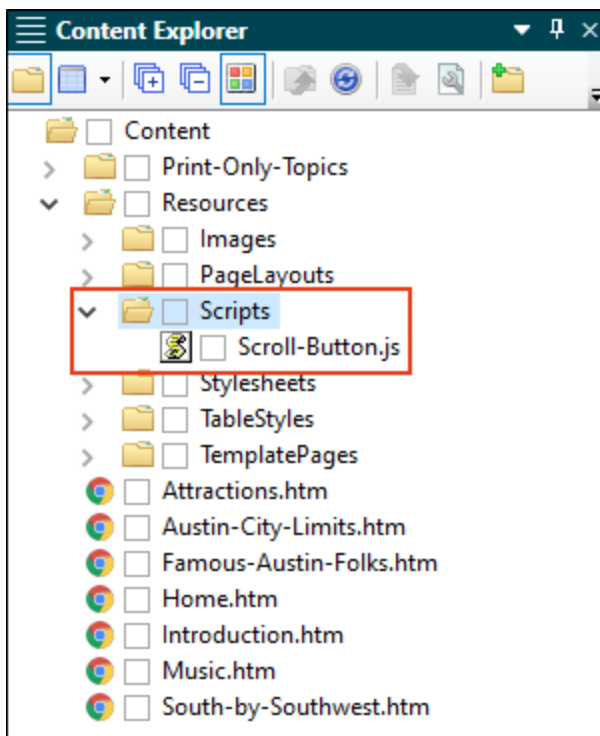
Content Explorer

Content
Print-Only-Topics
Resources
Images
PageLayouts
Scripts
Scroll-Button.js
Stylesheets
TableStyles
TemplatePages
Attractions.htm
Austin-City-Limits.htm
Famous-Austin-Folks.htm
Home.htm
Introduction.htm
Music.htm
South-by-Southwest.htm